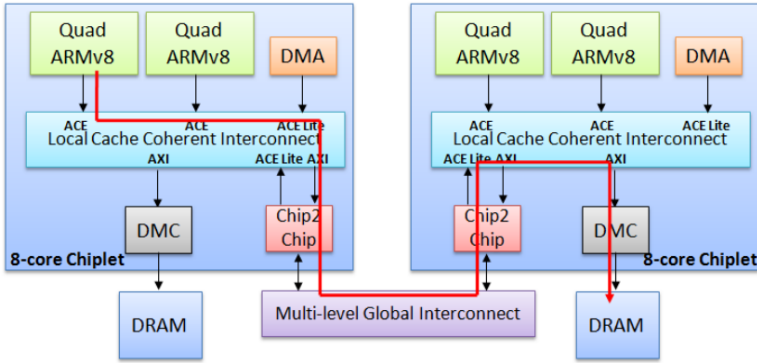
Quad ARMv8

Quad ARMv8

DMA

ACE

ACE

ACE Lite

Local Cache Coherent Interconnect

AXI

ACE Lite AXI

DMC

Chip2 Chip

8-core Chiplet

DRAM

Quad ARMv8

Quad ARMv8

DMA

ACE

ACE

ACE Lite

Local Cache Coherent Interconnect

ACE Lite AXI

AXI

Chip2 Chip

DMC

8-core Chiplet

Multi-level Global Interconnect

DRAM